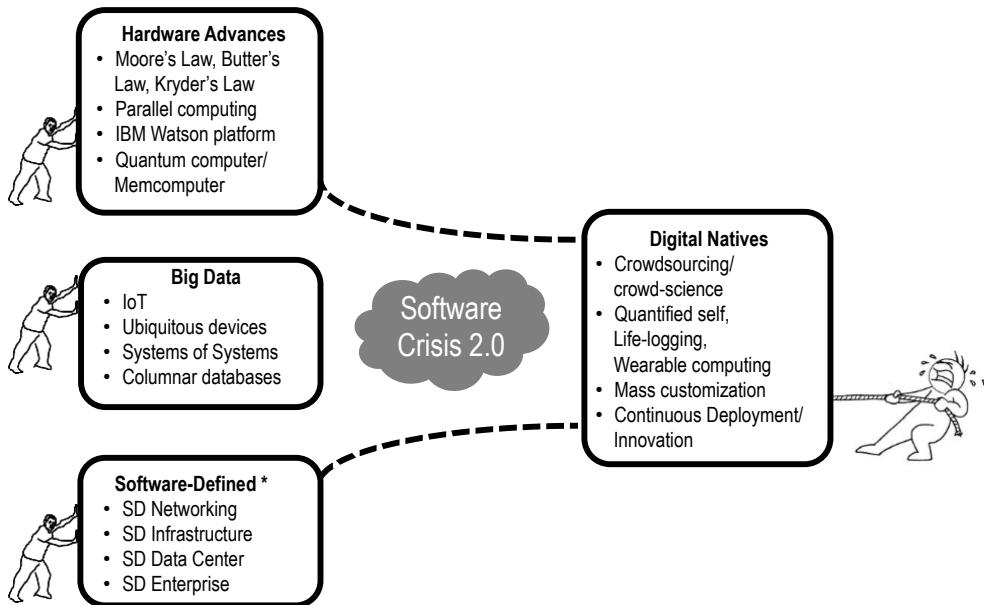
**Hardware Advances**
- Moore's Law, Butter's Law, Kryder's Law
- Parallel computing
- IBM Watson platform
- Quantum computer/ Memcomputer

**Big Data**
- IoT
- Ubiquitous devices
- Systems of Systems
- Columnar databases

Software Crisis 2.0

**Digital Natives**
- Crowdsourcing/ crowd-science
- Quantified self, Life-logging, Wearable computing
- Mass customization
- Continuous Deployment/ Innovation

**Software-Defined \***
- SD Networking
- SD Infrastructure
- SD Data Center
- SD Enterprise